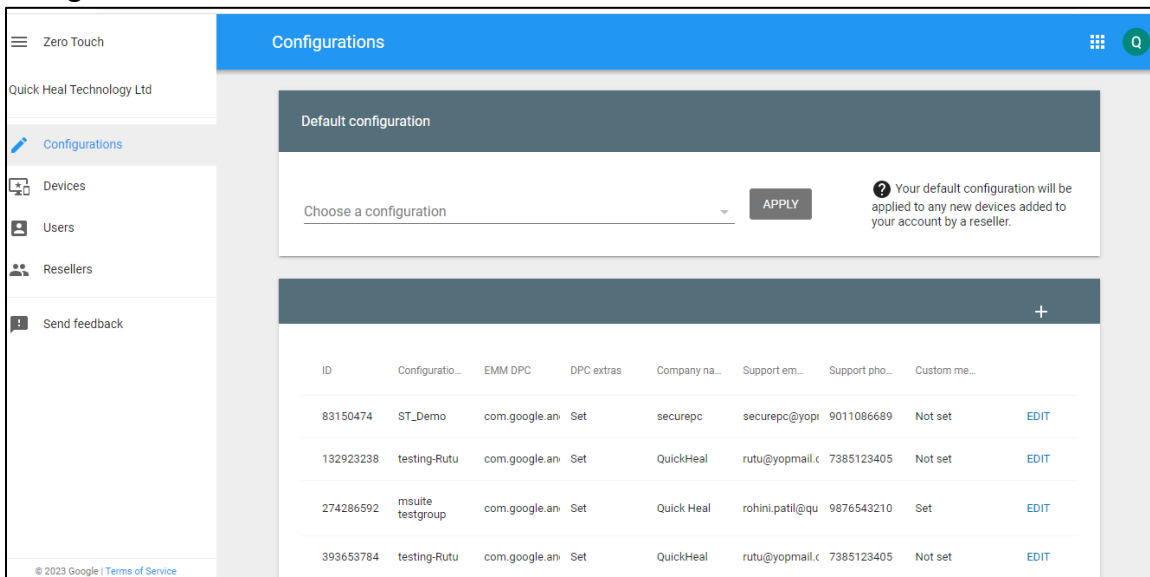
Zero Touch

Quick Heal Technology Ltd

Configurations

Devices

Users

Resellers

Send feedback

© 2023 Google | Terms of Service

Configurations

Q

Default configuration

Choose a configuration

APPLY

Your default configuration will be applied to any new devices added to your account by a reseller.

+

| ID | Configuratio... | EMM DPC | DPC extras | Company na... | Support em... | Support pho... | Custom me... | |
|---|---|---|---|---|---|---|---|---|
| 83150474 | ST_Demo | com.google.an | Set | securepc | securepc@yopı | 9011086689 | Not set | EDIT |
| 132923238 | testing-Rutu | com.google.an | Set | QuickHeal | rutu@yopmail.c | 7385123405 | Not set | EDIT |
| 274286592 | msuite testgroup | com.google.an | Set | Quick Heal | rohini.patil@qu | 9876543210 | Set | EDIT |
| 393653784 | testing-Rutu | com.google.an | Set | QuickHeal | rutu@yopmail.c | 7385123405 | Not set | EDIT |